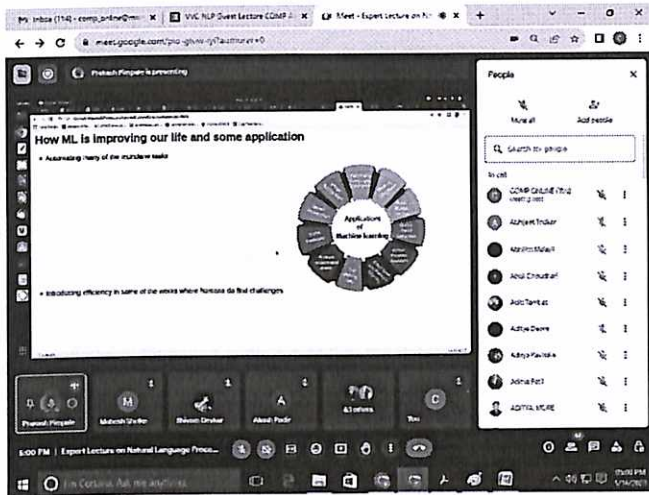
M Inbox (114) - comp_online@m... × VVC NLP Guest Lecture COMP A... × Meet - Expert Lecture on N... × +

meet.google.com/pio-ghvw-rjy?authuser=0

Pratesh Pimpale is presenting

How ML is improving our life and some application

• Automating many of the mundane tasks

Applications of Machine learning

• Introducing efficiency in some of the areas where humans do find challenges

People

Mute all

Add people

Search for people

In call

COMP ONLINE (You) Meeting host

Abhijeet Thakur

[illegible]

Amol Chaudhari

Aditi Tambat

Aditya Deore

Aditya Kavitake

Aditya Patil

ADITYA MORE

Pratesh Pimpale

Mahesh Shelke

Shivam Dhakar

Akash Patil

A

63 others

You

C

5:00 PM | Expert Lecture on Natural Language Proces...

Type here to search

5:00 PM